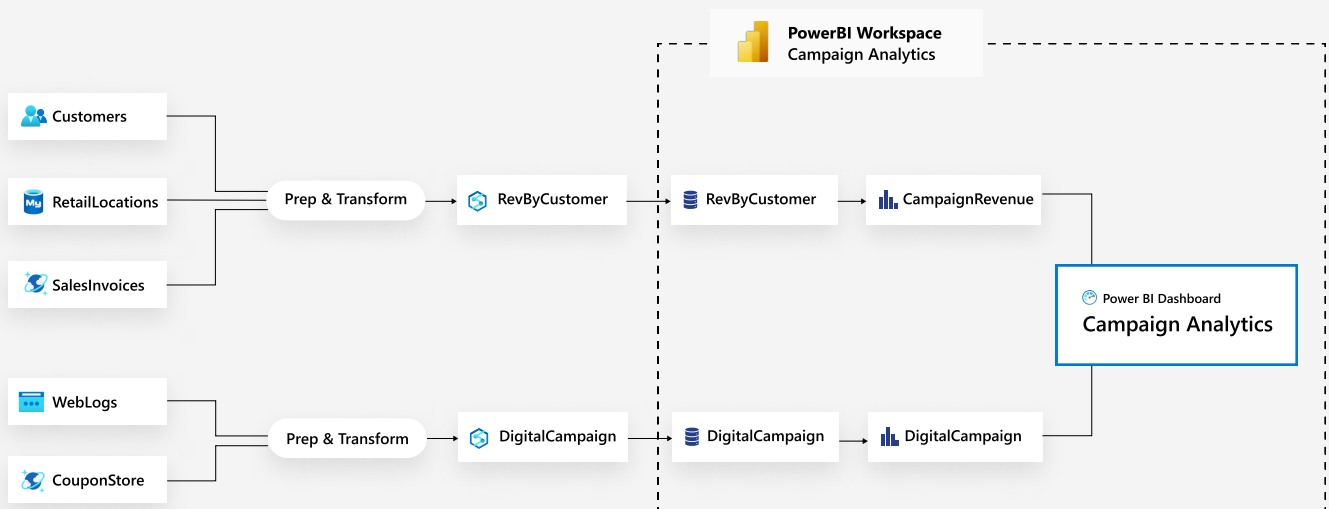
PowerBI Workspace
Campaign Analytics

Customers

RetailLocations

SalesInvoices

Prep & Transform

RevByCustomer

RevByCustomer

CampaignRevenue

Power BI Dashboard
Campaign Analytics

WebLogs

CouponStore

Prep & Transform

DigitalCampaign

DigitalCampaign

DigitalCampaign